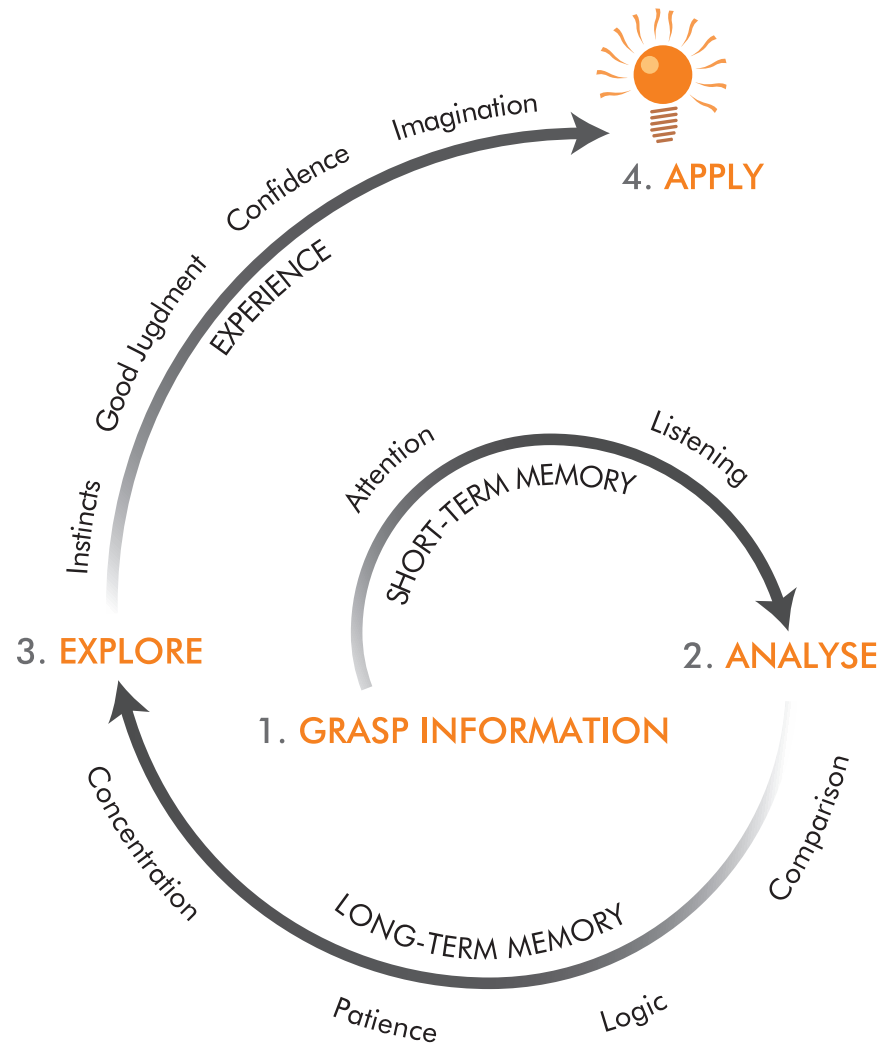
4. APPLY

Imagination
Confidence
Good Judgment
EXPERIENCE
Instincts

Attention
Listening
SHORT-TERM MEMORY

3. EXPLORE

2. ANALYSE

1. GRASP INFORMATION

Concentration
Comparison
LONG-TERM MEMORY
Patience
Logic